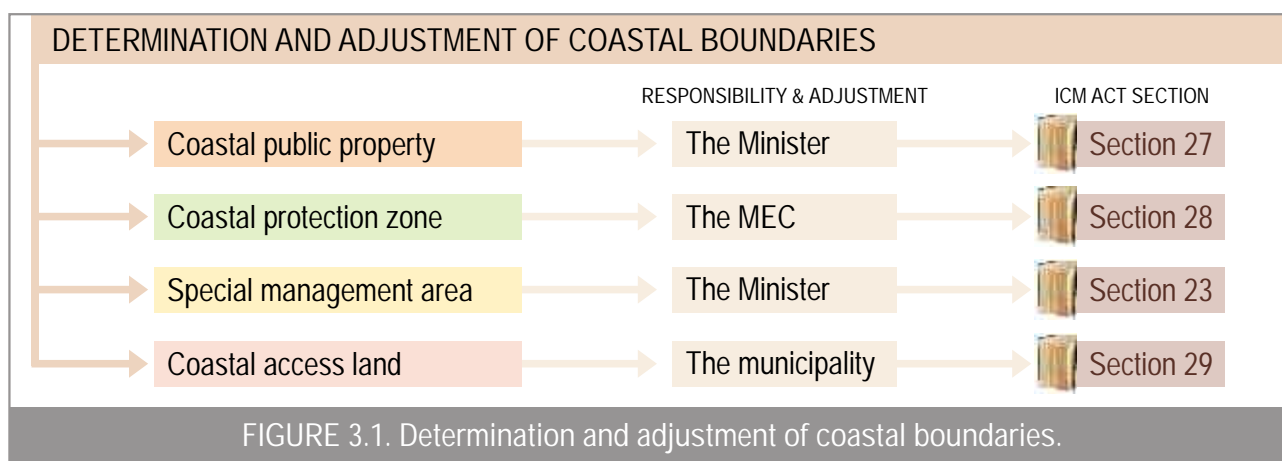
DETERMINATION AND ADJUSTMENT OF COASTAL BOUNDARIES

| | RESPONSIBILITY & ADJUSTMENT | ICM ACT SECTION |
|---|---|---|
| Coastal public property | The Minister | Section 27 |
| Coastal protection zone | The MEC | Section 28 |
| Special management area | The Minister | Section 23 |
| Coastal access land | The municipality | Section 29 |

FIGURE 3.1. Determination and adjustment of coastal boundaries.